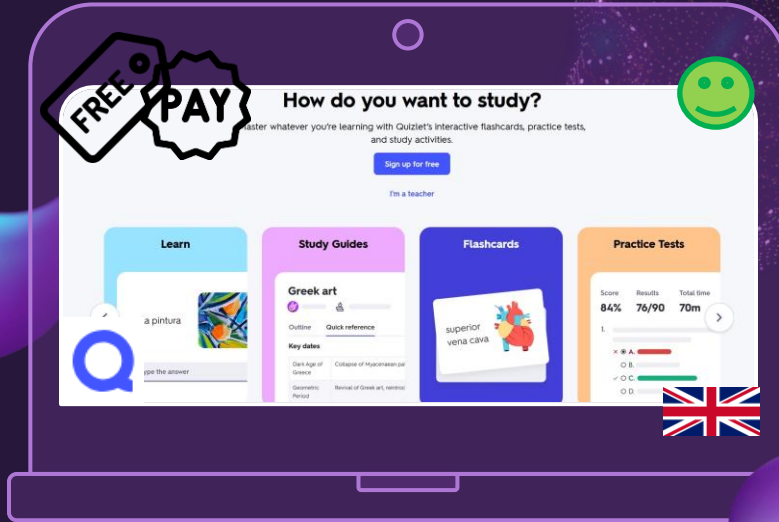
FREE

PAY

How do you want to study?

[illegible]aster whatever you're learning with Quizlet's interactive flashcards, practice tests, and study activities.

Sign up for free

I'm a teacher

Learn

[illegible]a pintura

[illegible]ype the answer

Study Guides

Greek art

Outline

Quick reference

Key dates

| Dark Age of Greece | Collapse of Mycenaean pa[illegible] |
|---|---|
| Geometric Period | Revival of Greek art, reintroc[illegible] |

Flashcards

superior vena cava

Practice Tests

| Score | Results | Total time |
|---|---|---|
| 84% | 76/90 | 70m |

1.

A.

B.

C.

D.